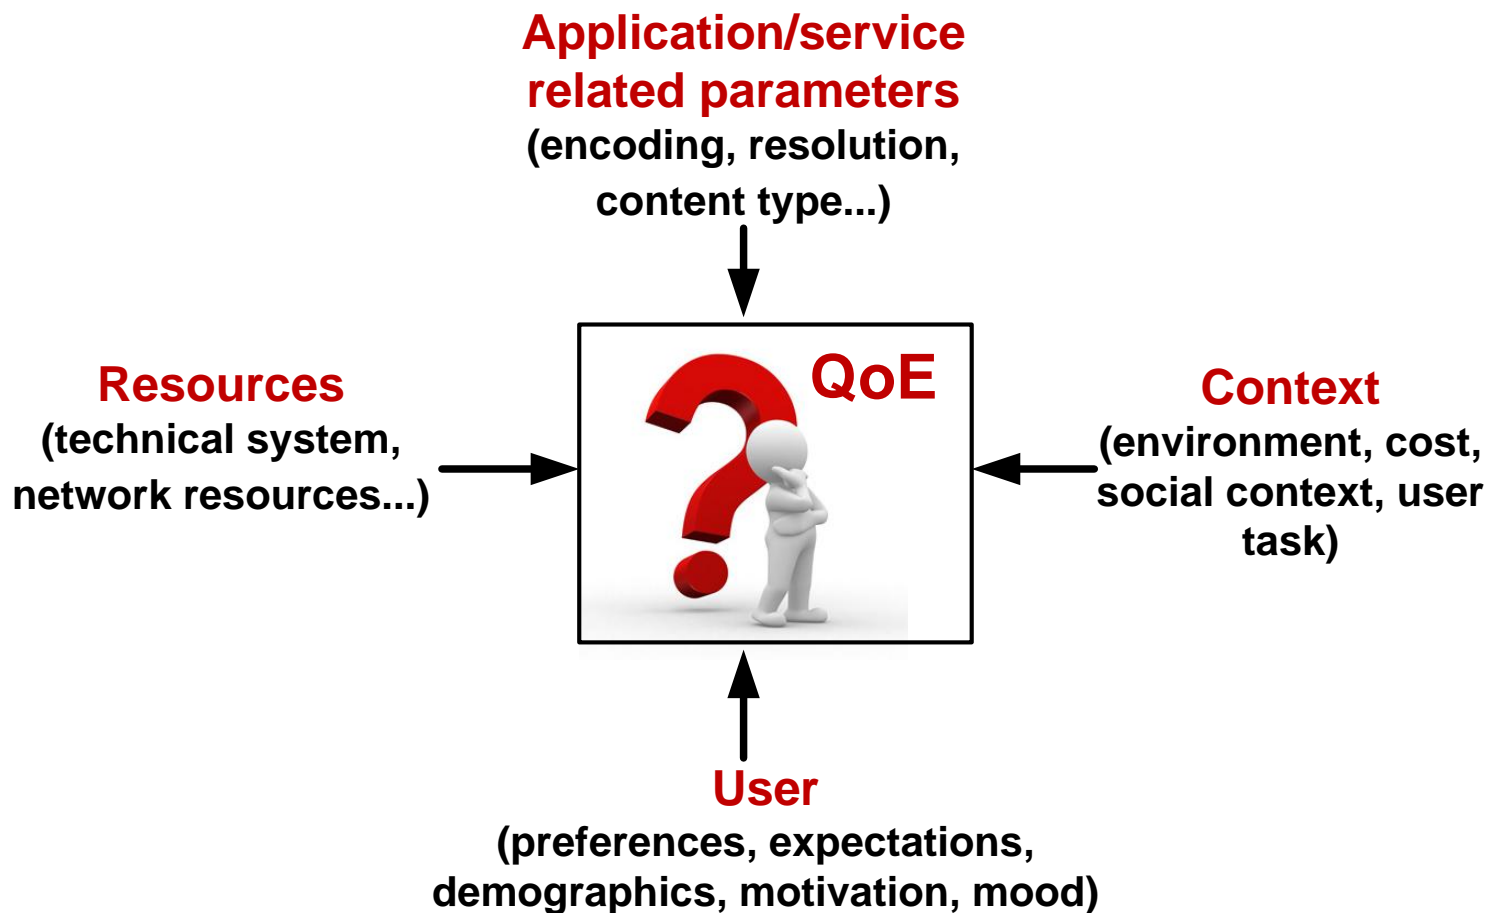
Application/service related parameters
(encoding, resolution, content type...)

Resources
(technical system, network resources...)

QoE

Context
(environment, cost, social context, user task)

User
(preferences, expectations, demographics, motivation, mood)